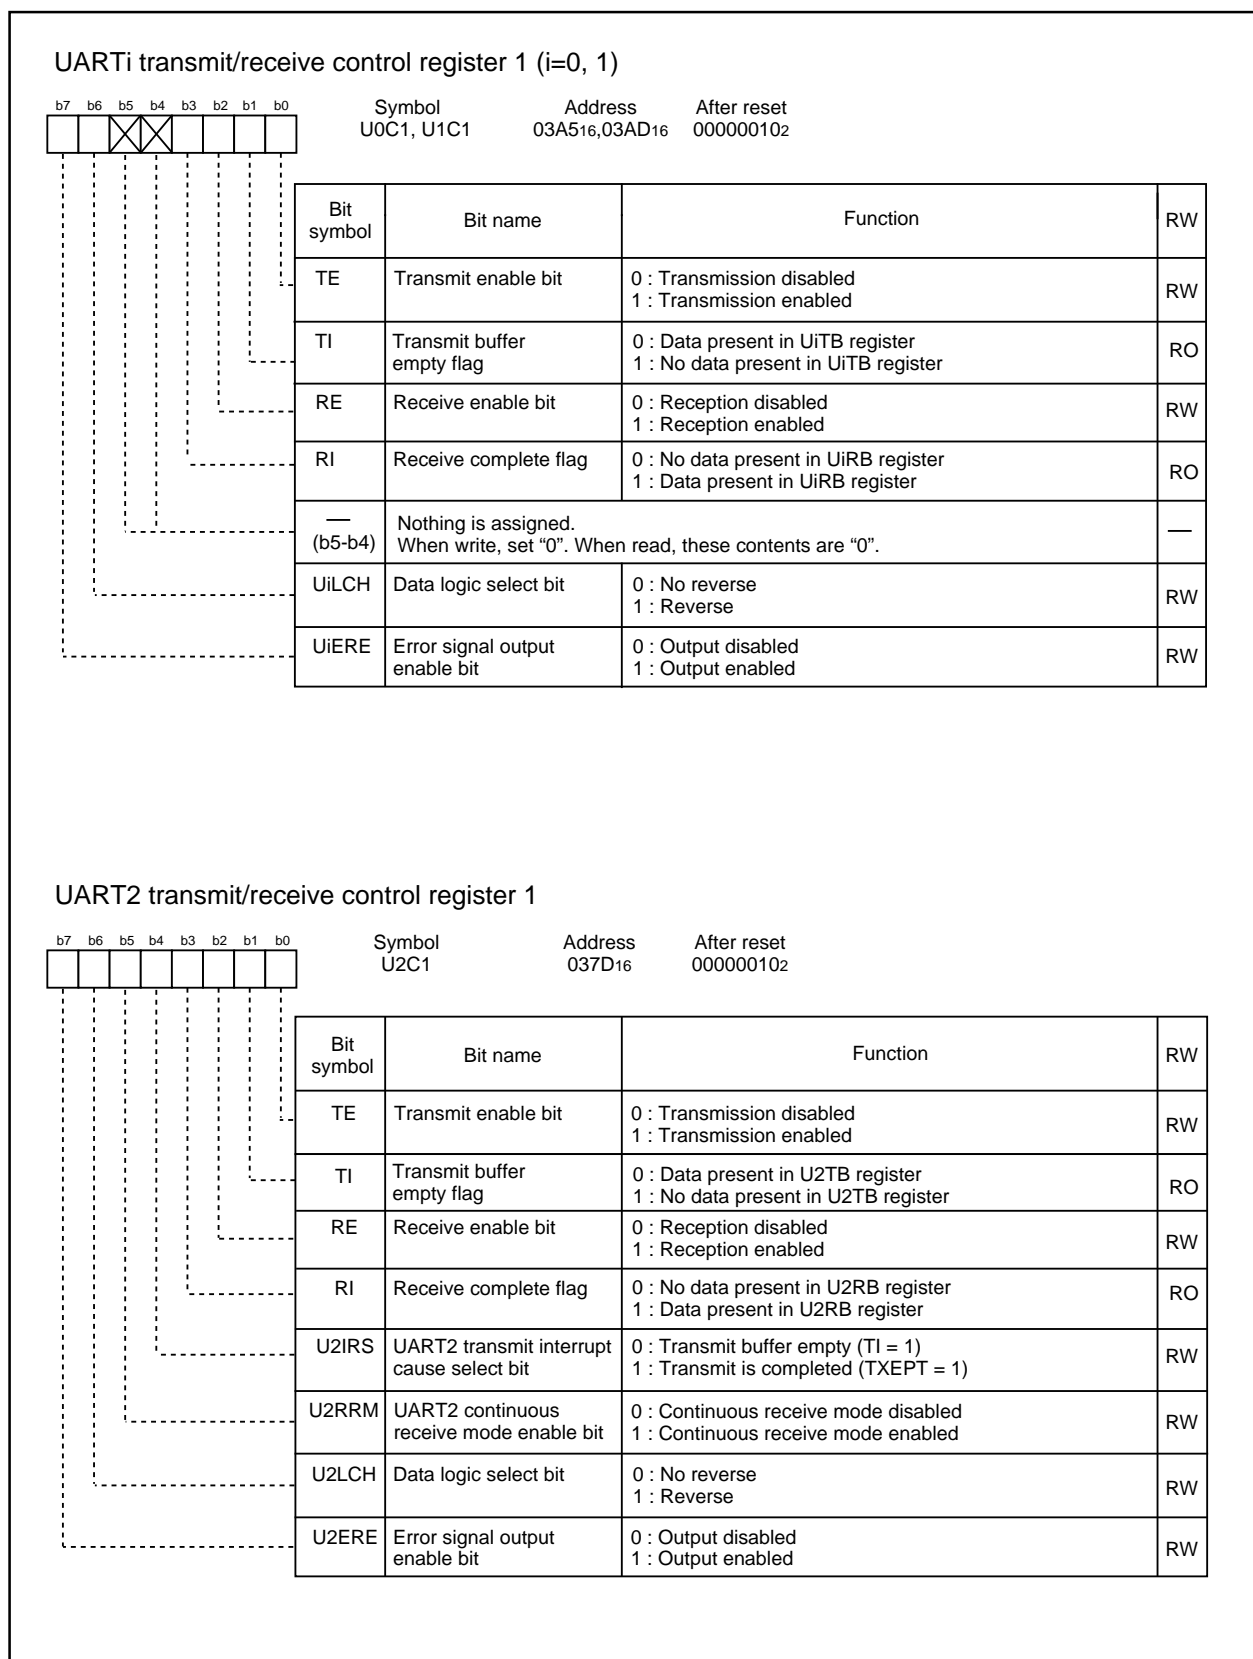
UARTi transmit/receive control register 1 (i=0, 1)

b7 b6 b5 b4 b3 b2 b1 b0

| Symbol | Address | After reset |
|---|---|---|
| U0C1, U1C1 | $03A5_{16}$,$03AD_{16}$ | $00000010_2$ |

| Bit symbol | Bit name | Function | RW |
|---|---|---|---|
| TE | Transmit enable bit | 0 : Transmission disabled<br>1 : Transmission enabled | RW |
| TI | Transmit buffer empty flag | 0 : Data present in UiTB register<br>1 : No data present in UiTB register | RO |
| RE | Receive enable bit | 0 : Reception disabled<br>1 : Reception enabled | RW |
| RI | Receive complete flag | 0 : No data present in UiRB register<br>1 : Data present in UiRB register | RO |
| — (b5-b4) | Nothing is assigned. When write, set "0". When read, these contents are "0". | | — |
| UiLCH | Data logic select bit | 0 : No reverse<br>1 : Reverse | RW |
| UiERE | Error signal output enable bit | 0 : Output disabled<br>1 : Output enabled | RW |

UART2 transmit/receive control register 1

b7 b6 b5 b4 b3 b2 b1 b0

| Symbol | Address | After reset |
|---|---|---|
| U2C1 | $037D_{16}$ | $00000010_2$ |

| Bit symbol | Bit name | Function | RW |
|---|---|---|---|
| TE | Transmit enable bit | 0 : Transmission disabled<br>1 : Transmission enabled | RW |
| TI | Transmit buffer empty flag | 0 : Data present in U2TB register<br>1 : No data present in U2TB register | RO |
| RE | Receive enable bit | 0 : Reception disabled<br>1 : Reception enabled | RW |
| RI | Receive complete flag | 0 : No data present in U2RB register<br>1 : Data present in U2RB register | RO |
| U2IRS | UART2 transmit interrupt cause select bit | 0 : Transmit buffer empty (TI = 1)<br>1 : Transmit is completed (TXEPT = 1) | RW |
| U2RRM | UART2 continuous receive mode enable bit | 0 : Continuous receive mode disabled<br>1 : Continuous receive mode enabled | RW |
| U2LCH | Data logic select bit | 0 : No reverse<br>1 : Reverse | RW |
| U2ERE | Error signal output enable bit | 0 : Output disabled<br>1 : Output enabled | RW |